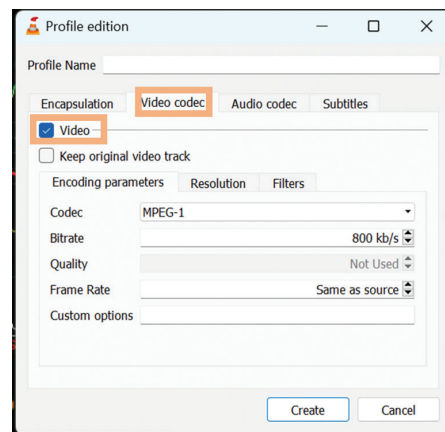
Profile edition

Profile Name

Encapsulation | Video codec | Audio codec | Subtitles

Video

Keep original video track

Encoding parameters | Resolution | Filters

Codec MPEG-1

Bitrate 800 kb/s

Quality Not Used

Frame Rate Same as source

Custom options

Create Cancel